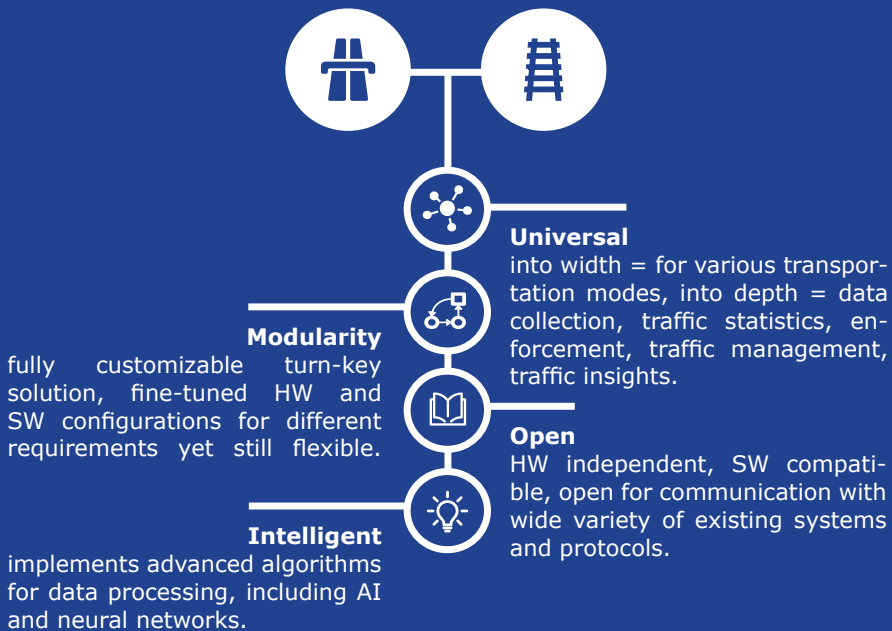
Universal
into width = for various transportation modes, into depth = data collection, traffic statistics, enforcement, traffic management, traffic insights.

Modularity
fully customizable turn-key solution, fine-tuned HW and SW configurations for different requirements yet still flexible.

Open
HW independent, SW compatible, open for communication with wide variety of existing systems and protocols.

Intelligent
implements advanced algorithms for data processing, including AI and neural networks.